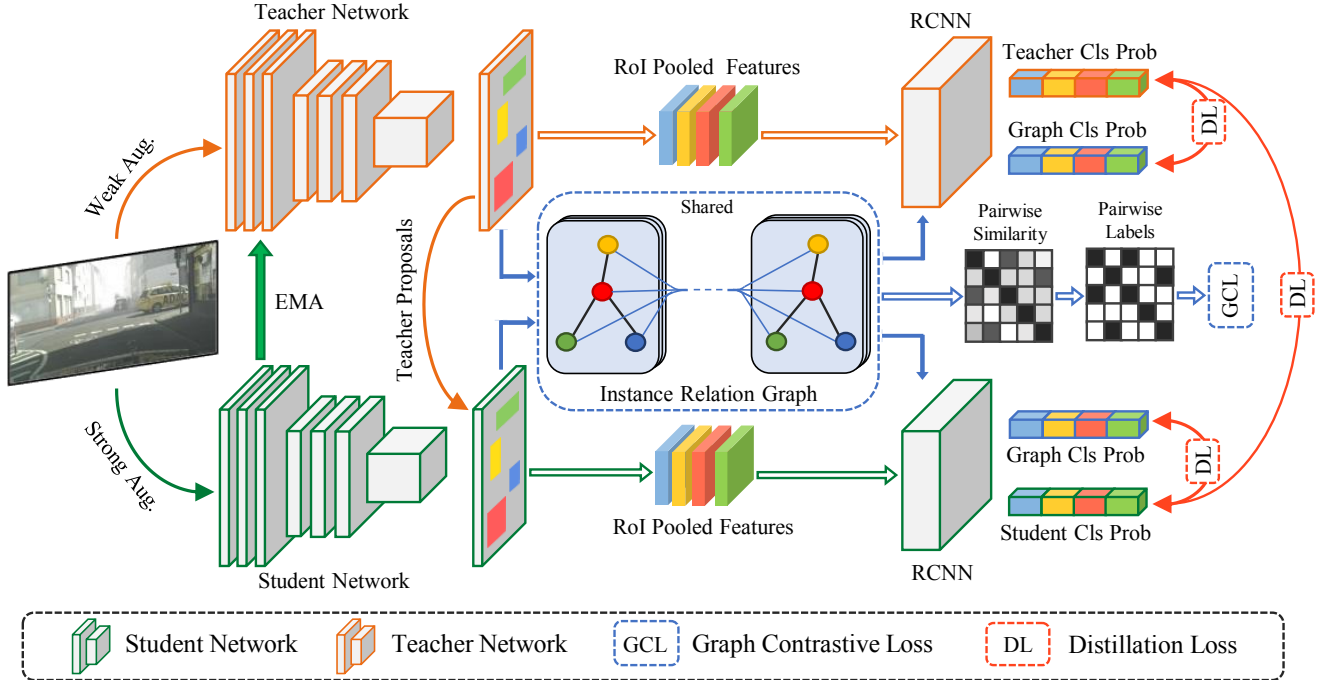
Teacher Network

RoI Pooled Features

RCNN

Teacher Cls Prob

Graph Cls Prob

DL

Weak Aug.

EMA

Teacher Proposals

Shared

Pairwise Similarity

Pairwise Labels

GCL

DL

Instance Relation Graph

Strong Aug.

Graph Cls Prob

DL

RoI Pooled Features

Student Cls Prob

Student Network

RCNN

Student Network

Teacher Network

GCL Graph Contrastive Loss

DL Distillation Loss